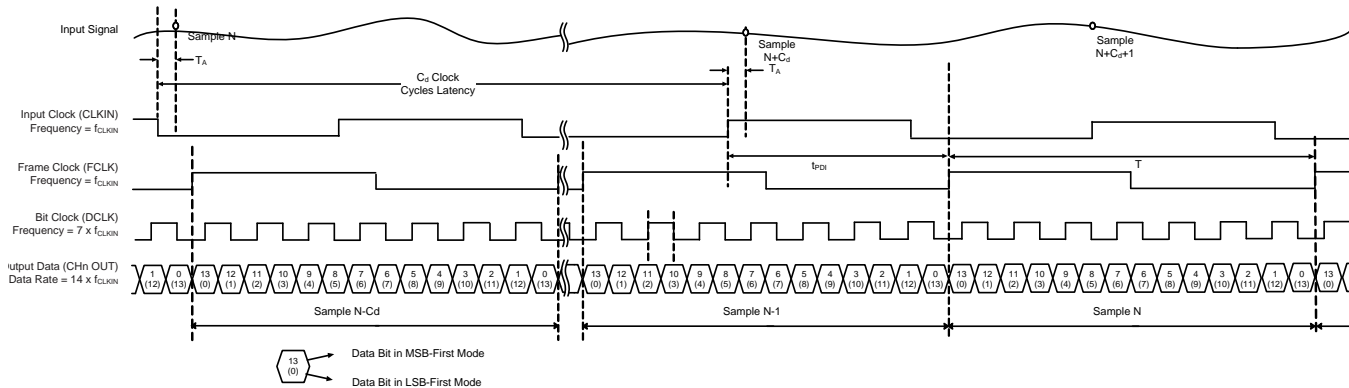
Input Signal

Sample N

$T_A$

$C_d$ Clock Cycles Latency

Sample N+$C_d$

$T_A$

Sample N+$C_d$+1

Input Clock (CLKIN) Frequency = $f_{CLKIN}$

Frame Clock (FCLK) Frequency = $f_{CLKIN}$

$t_{PDI}$

T

Bit Clock (DCLK) Frequency = 7 x $f_{CLKIN}$

utput Data (CHn OUT) Data Rate = 14 x $f_{CLKIN}$

1 (12) 0 (13) 13 (0) 12 (1) 11 (2) 10 (3) 9 (4) 8 (5) 7 (6) 6 (7) 5 (8) 4 (9) 3 (10) 2 (11) 1 (12) 0 (13) 13 (0) 12 (1) 11 (2) 10 (3) 9 (4) 8 (5) 7 (6) 6 (7) 5 (8) 4 (9) 3 (10) 2 (11) 1 (12) 0 (13) 13 (0) 12 (1) 11 (2) 10 (3) 9 (4) 8 (5) 7 (6) 6 (7) 5 (8) 4 (9) 3 (10) 2 (11) 1 (12) 0 (13) 13 (0)

Sample N-Cd

Sample N-1

Sample N

13 (0)

Data Bit in MSB-First Mode

Data Bit in LSB-First Mode